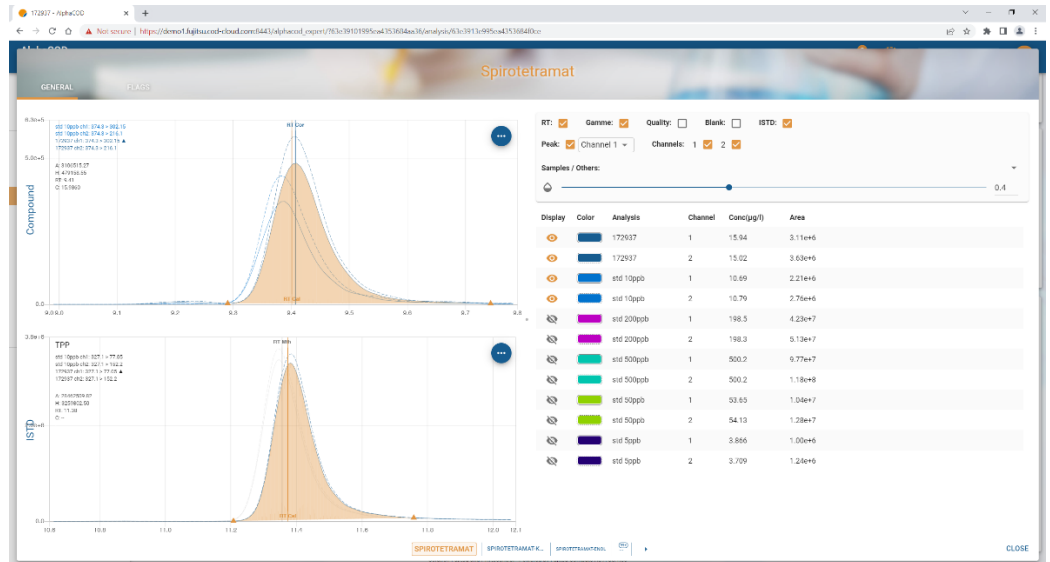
172937 - AlphaCOD

Not secure | https://demo1.fujitsu.cod-cloud.com:8443/alphacod_expert/63c39101995ca4353684aa38/analysis/63c3913c995ca435368840cc

Spirotetramat

GENERAL

FLAGS

6.3e+5

5.0e+5

std 10ppb ch1: 374.9 > 302.15
std 10ppb ch2: 374.9 > 216.1
172937 ch1: 374.9 > 302.15
172937 ch2: 374.9 > 216.1

A: 3160515.27
H: 479156.35
RT: 9.41
C: 15.9860

Compound

RT Cor

RT Cal

0.0

9.0

9.1

9.2

9.3

9.4

9.5

9.6

9.7

9.8

3.0e+6

TPP

std 10ppb ch1: 327.1 > 77.05
std 10ppb ch2: 327.1 > 152.2
172937 ch1: 327.1 > 77.05
172937 ch2: 327.1 > 152.2

A: 75487829.57
H: 2829802.56
RT: 11.39
C: -

ISTD

0.0

10.8

10.9

11.0

11.1

11.2

11.3

11.4

11.5

11.6

11.7

11.8

11.9

12.0

12.1

RT: Gamme: Quality: Blank: ISTD:

Peak: Channel 1 Channels: 1 2

Samples / Others:

0.4

| Display | Color | Analysis | Channel | Conc(µg/l) | Area |
|---|---|---|---|---|---|
| | | 172937 | 1 | 15.94 | 3.11e+6 |
| | | 172937 | 2 | 15.02 | 3.63e+6 |
| | | std 10ppb | 1 | 10.69 | 2.21e+6 |
| | | std 10ppb | 2 | 10.79 | 2.76e+6 |
| | | std 200ppb | 1 | 198.5 | 4.23e+7 |
| | | std 200ppb | 2 | 198.3 | 5.13e+7 |
| | | std 500ppb | 1 | 500.2 | 9.77e+7 |
| | | std 500ppb | 2 | 500.2 | 1.18e+8 |
| | | std 50ppb | 1 | 53.65 | 1.04e+7 |
| | | std 50ppb | 2 | 54.13 | 1.28e+7 |
| | | std 5ppb | 1 | 3.866 | 1.00e+6 |
| | | std 5ppb | 2 | 3.709 | 1.24e+6 |

SPIROTETRAMAT SPIROTETRAMAT K... SPIROTETRAMATENOL

CLOSE